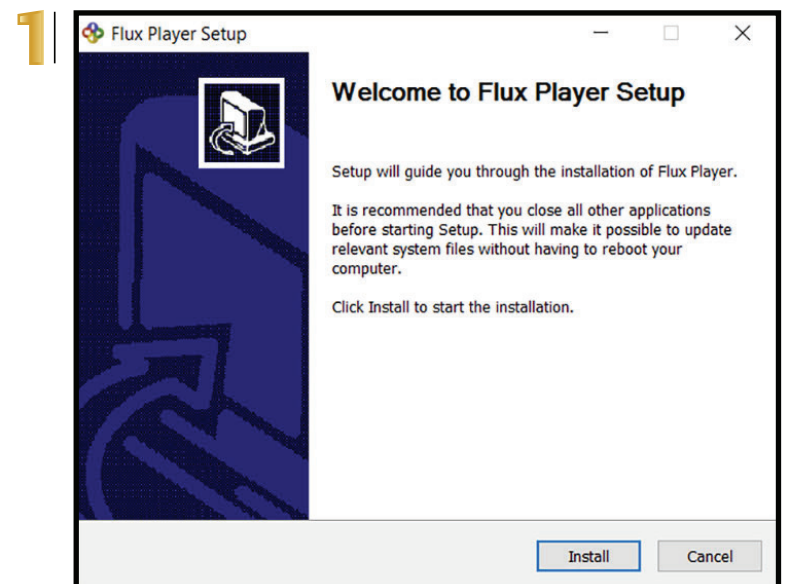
1

Flux Player Setup

Welcome to Flux Player Setup

Setup will guide you through the installation of Flux Player.

It is recommended that you close all other applications before starting Setup. This will make it possible to update relevant system files without having to reboot your computer.

Click Install to start the installation.

Install Cancel